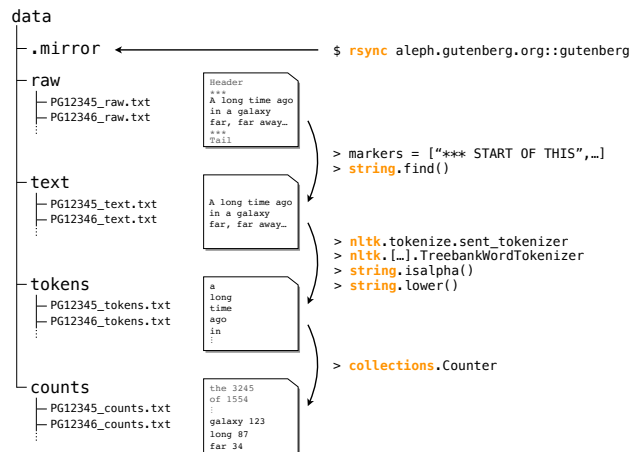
data

.mirror

$ rsync aleph.gutenberg.org::gutenberg

raw

PG12345_raw.txt
PG12346_raw.txt
⋮

Header
***
A long time ago in a galaxy far, far away…
***
Tail

> markers = ["*** START OF THIS",…]
> string.find()

text

PG12345_text.txt
PG12346_text.txt
⋮

A long time ago in a galaxy far, far away…

> nltk.tokenize.sent_tokenizer
> nltk.[…].TreebankWordTokenizer
> string.isalpha()
> string.lower()

tokens

PG12345_tokens.txt
PG12346_tokens.txt
⋮

a
long
time
ago
in
⋮

> collections.Counter

counts

PG12345_counts.txt
PG12346_counts.txt
⋮

the 3245
of 1554
⋮
galaxy 123
long 87
far 34